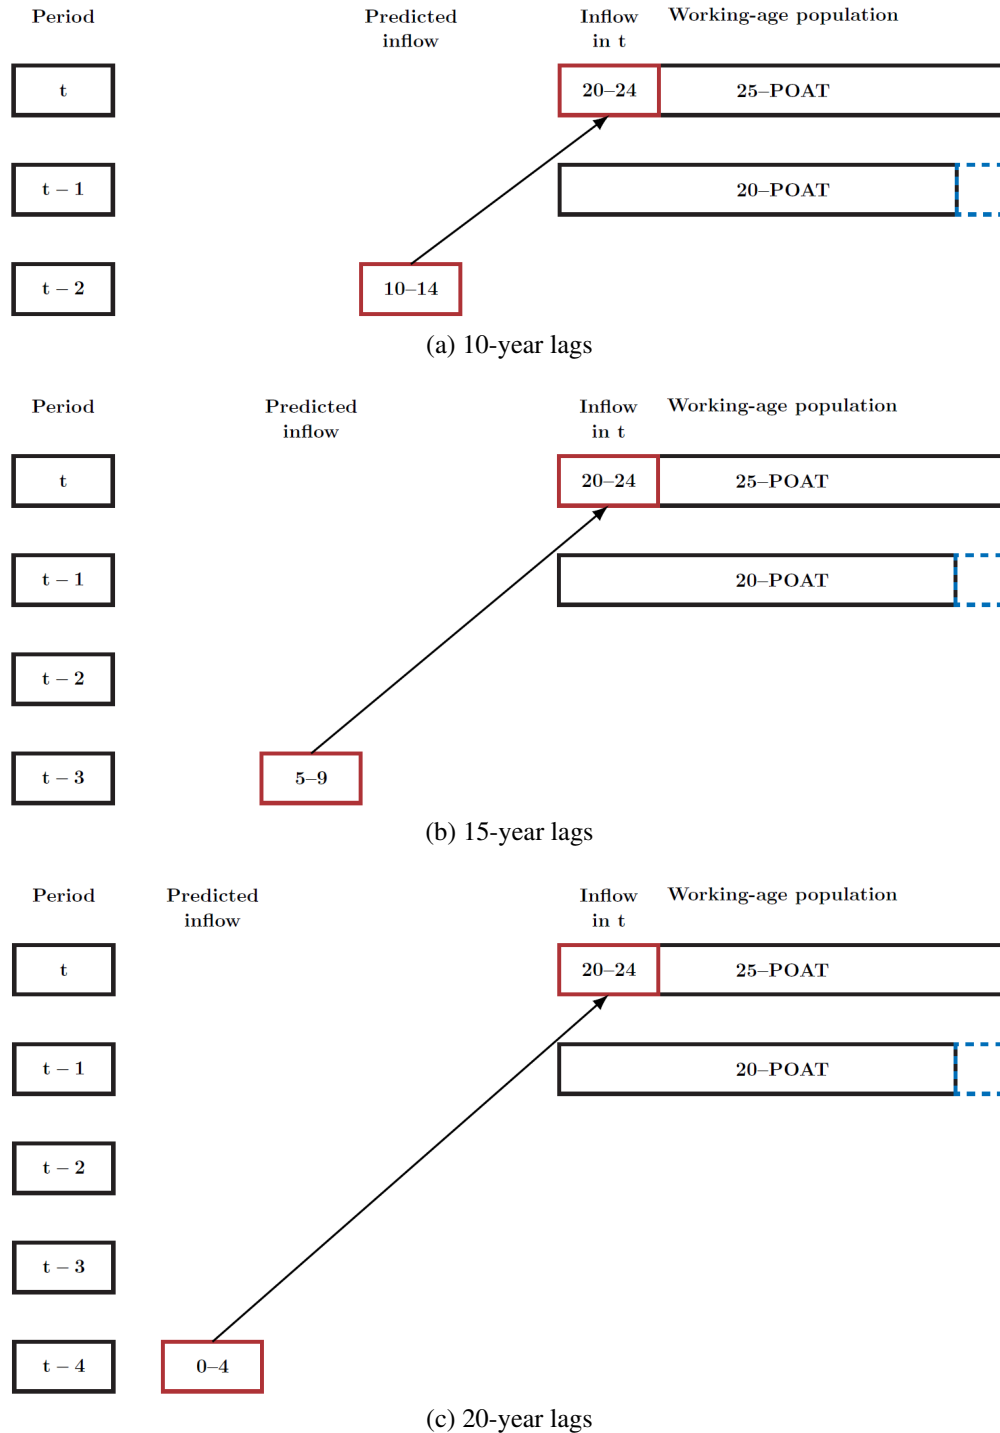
Period

Predicted inflow

Inflow in t

Working-age population

t

20–24

25–POAT

t – 1

20–POAT

t – 2

10–14

(a) 10-year lags

Period

Predicted inflow

Inflow in t

Working-age population

t

20–24

25–POAT

t – 1

20–POAT

t – 2

t – 3

5–9

(b) 15-year lags

Period

Predicted inflow

Inflow in t

Working-age population

t

20–24

25–POAT

t – 1

20–POAT

t – 2

t – 3

t – 4

0–4

(c) 20-year lags